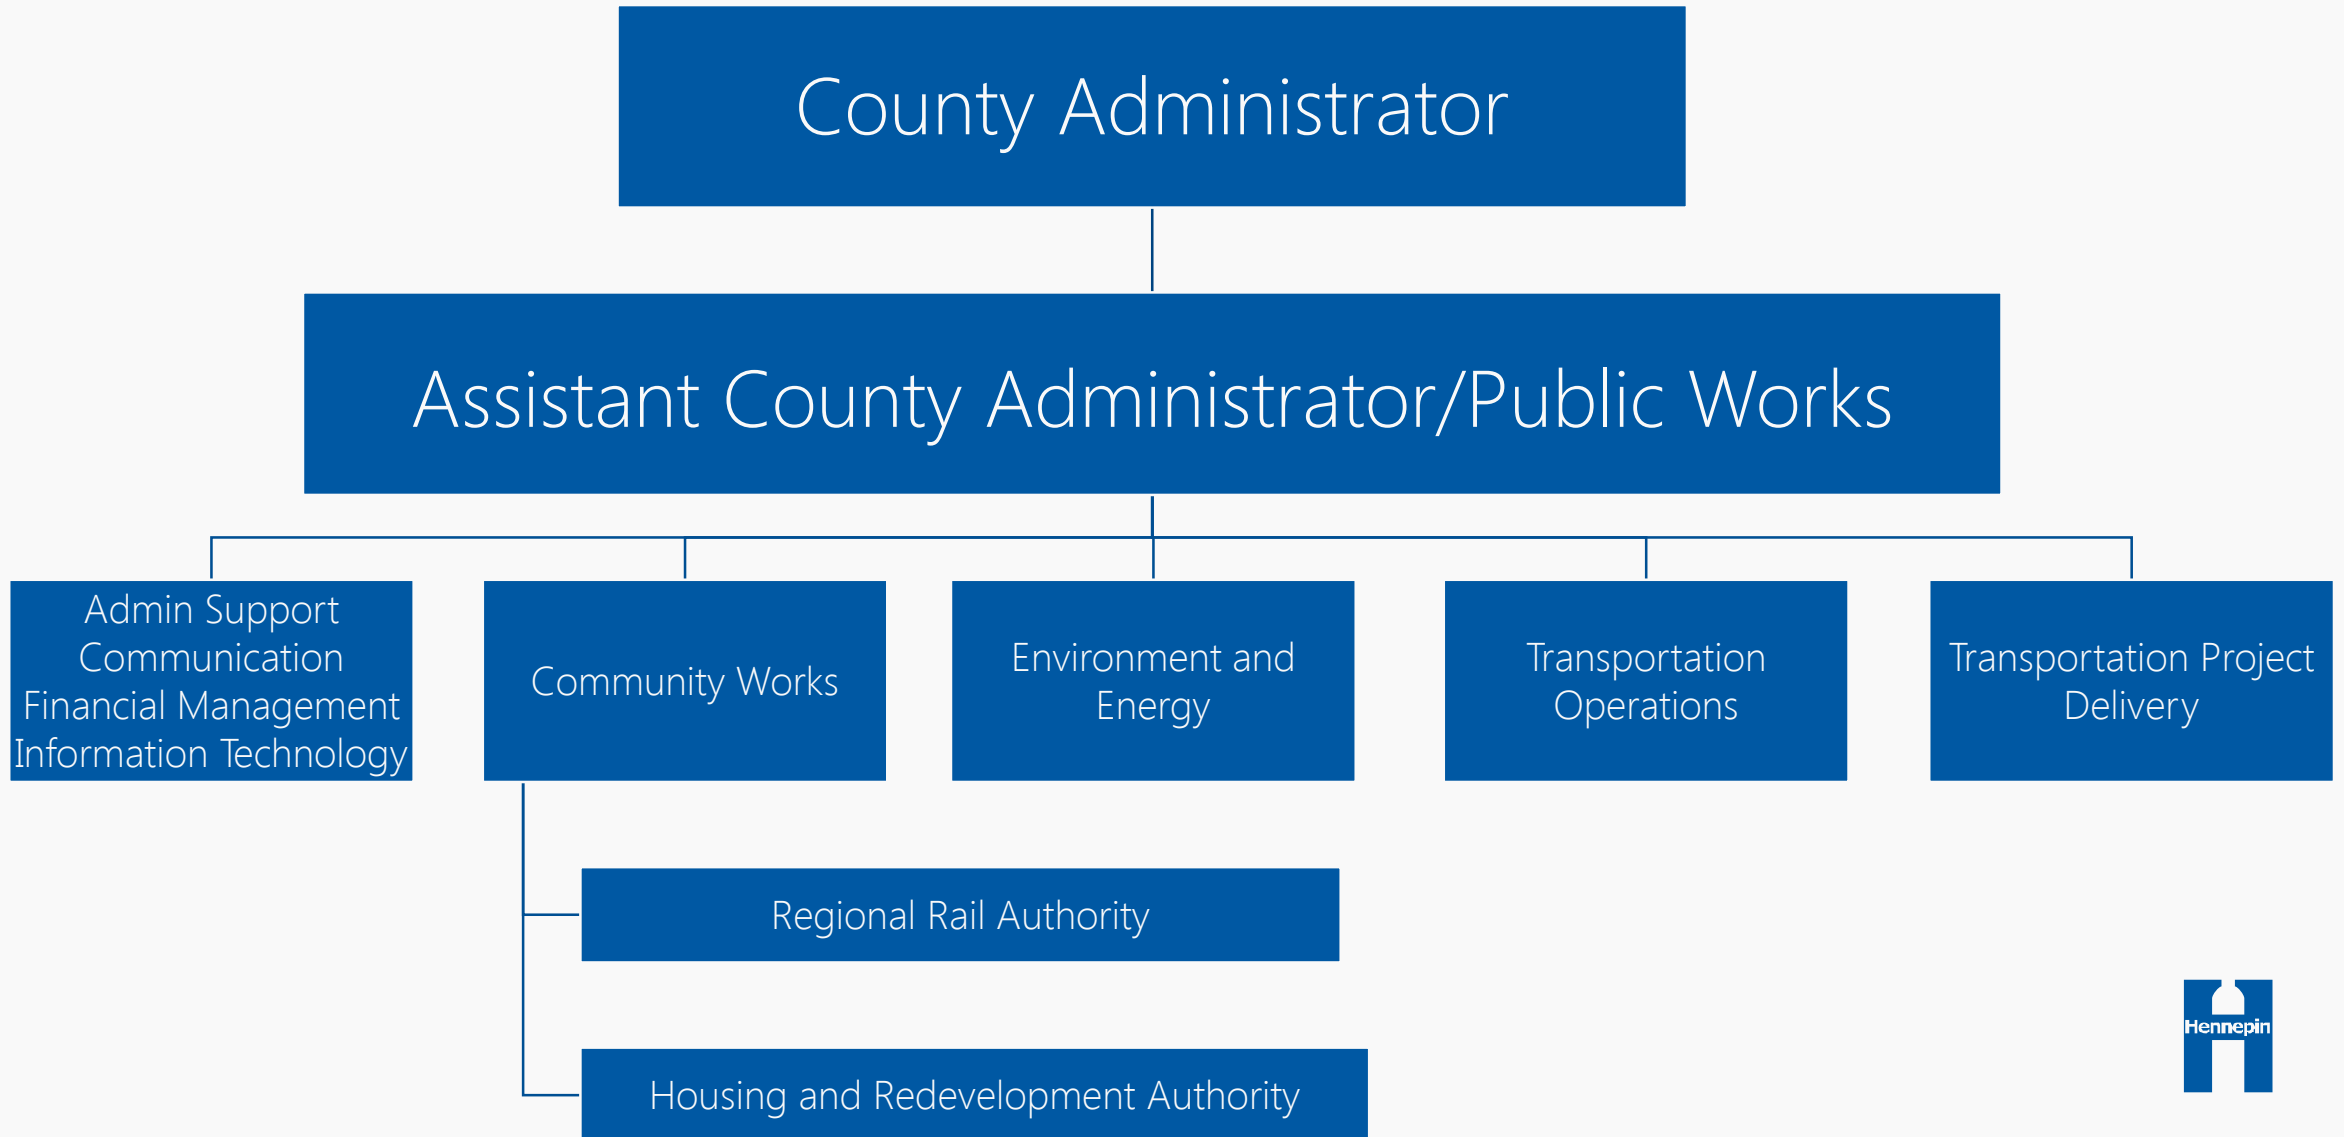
County Administrator

Assistant County Administrator/Public Works

Admin Support
Communication
Financial Management
Information Technology

Community Works

Environment and Energy

Transportation Operations

Transportation Project Delivery

Regional Rail Authority

Housing and Redevelopment Authority

Hennepin